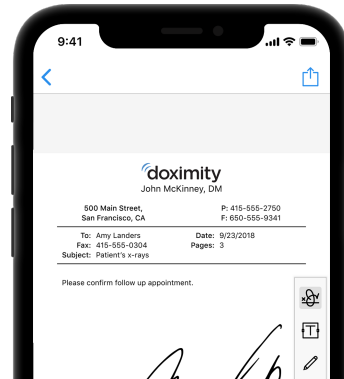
9:41

doximity
John McKinney, DM

500 Main Street,
San Francisco, CA

P: 415-555-2750
F: 650-555-9341

To: Amy Landers
Fax: 415-555-0304
Subject: Patient's x-rays

Date: 9/23/2018
Pages: 3

Please confirm follow up appointment.

T